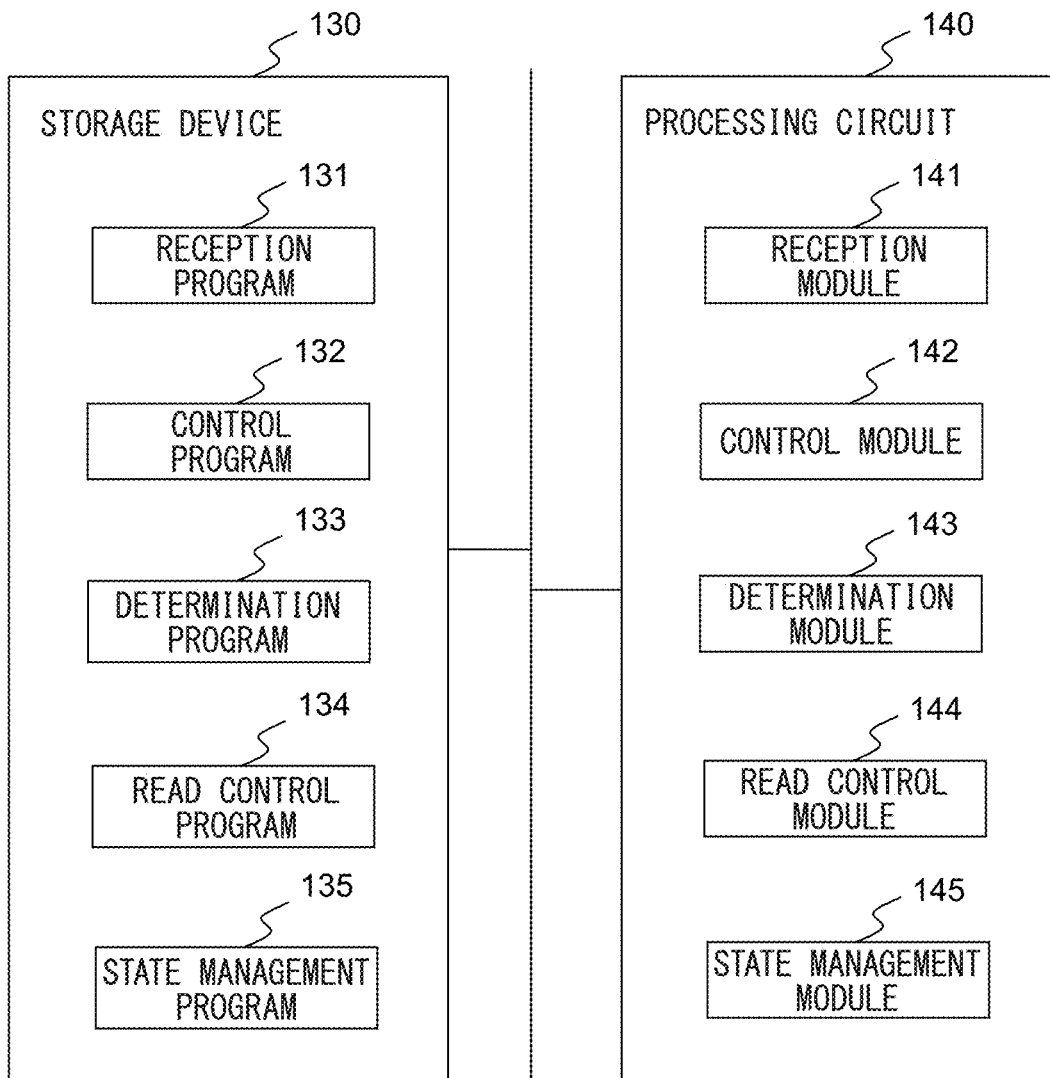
130

STORAGE DEVICE

131

RECEPTION PROGRAM

132

CONTROL PROGRAM

133

DETERMINATION PROGRAM

134

READ CONTROL PROGRAM

135

STATE MANAGEMENT PROGRAM

140

PROCESSING CIRCUIT

141

RECEPTION MODULE

142

CONTROL MODULE

143

DETERMINATION MODULE

144

READ CONTROL MODULE

145

STATE MANAGEMENT MODULE